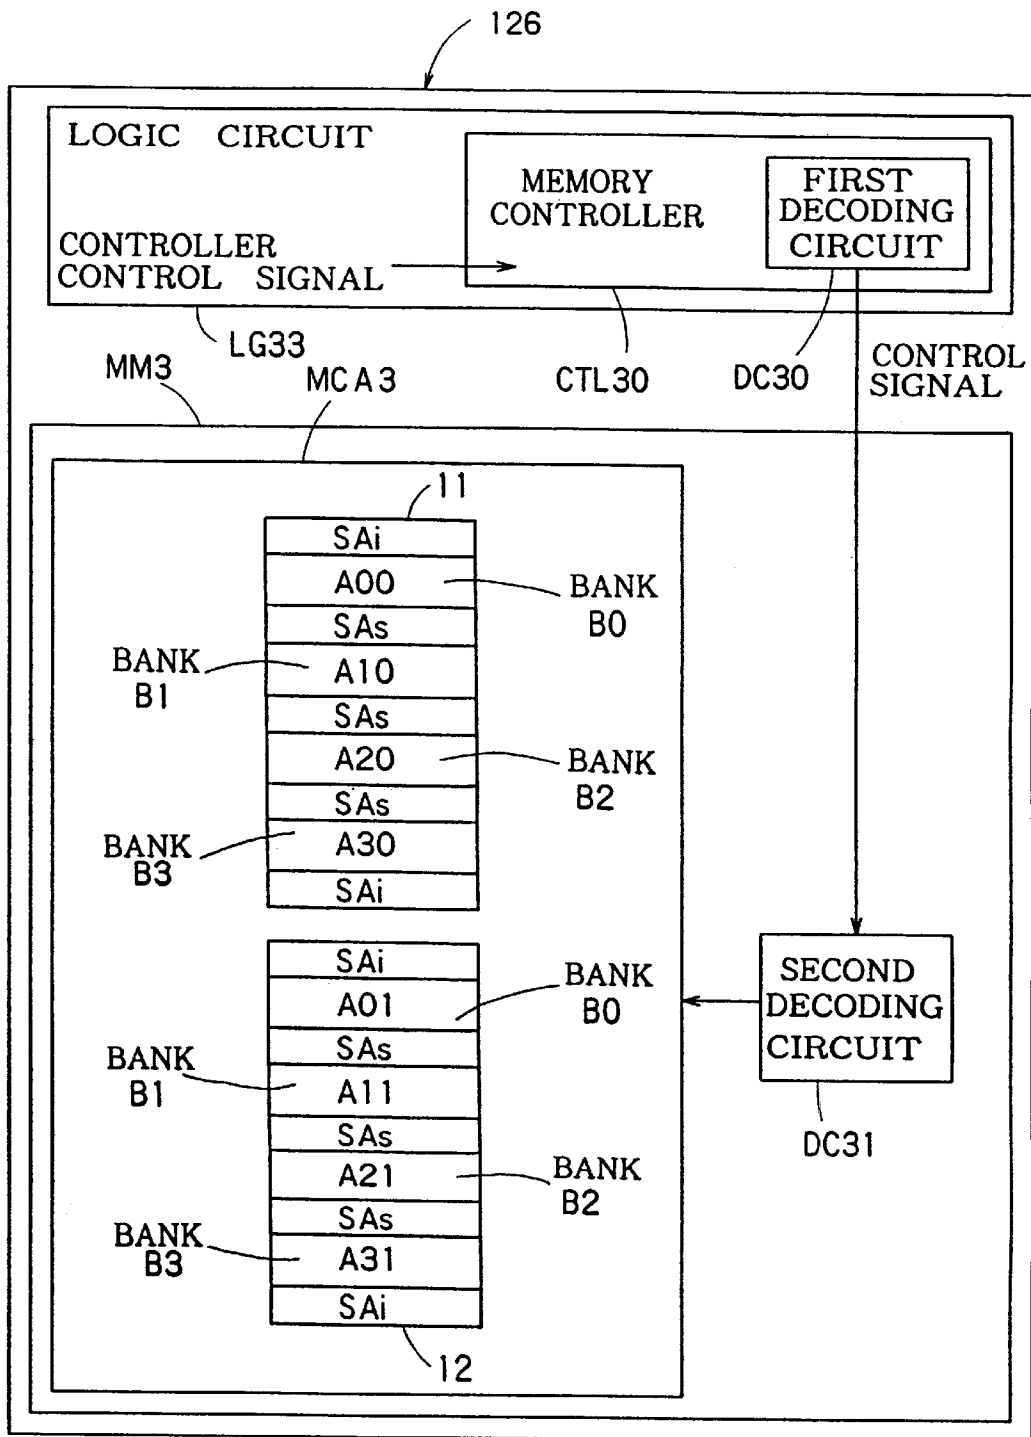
126

LOGIC CIRCUIT

MEMORY CONTROLLER

FIRST DECODING CIRCUIT

CONTROLLER CONTROL SIGNAL

LG33

MM3

MCA3

CTL30

DC30

CONTROL SIGNAL

11

SAi
A00
SAs
A10
SAs
A20
SAs
A30
SAi

BANK B0

BANK B1

BANK B2

BANK B3

SAi
A01
SAs
A11
SAs
A21
SAs
A31
SAi

BANK B0

BANK B1

BANK B2

BANK B3

SECOND DECODING CIRCUIT

DC31

12